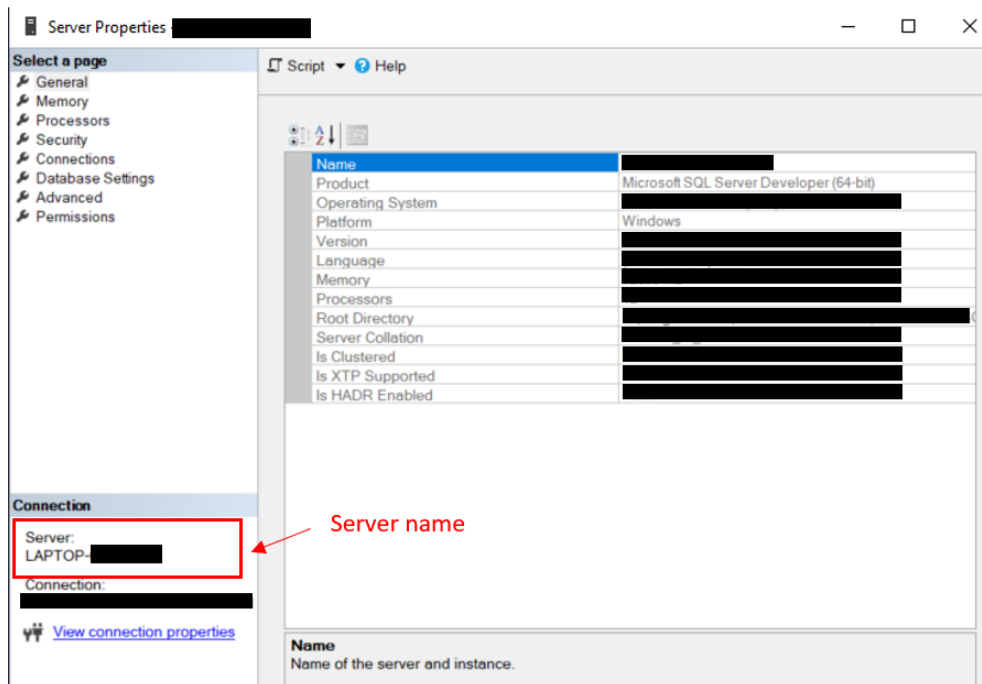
Server Properties - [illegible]

Select a page
General
Memory
Processors
Security
Connections
Database Settings
Advanced
Permissions

Script ▾ Help

| Name | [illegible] |
|---|---|
| Product | Microsoft SQL Server Developer (64-bit) |
| Operating System | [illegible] |
| Platform | Windows |
| Version | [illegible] |
| Language | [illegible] |
| Memory | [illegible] |
| Processors | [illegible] |
| Root Directory | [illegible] |
| Server Collation | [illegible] |
| Is Clustered | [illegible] |
| Is XTP Supported | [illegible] |
| Is HADR Enabled | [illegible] |

Connection
Server:
LAPTOP-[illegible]
Connection:
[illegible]

Server name

View connection properties

Name
Name of the server and instance.